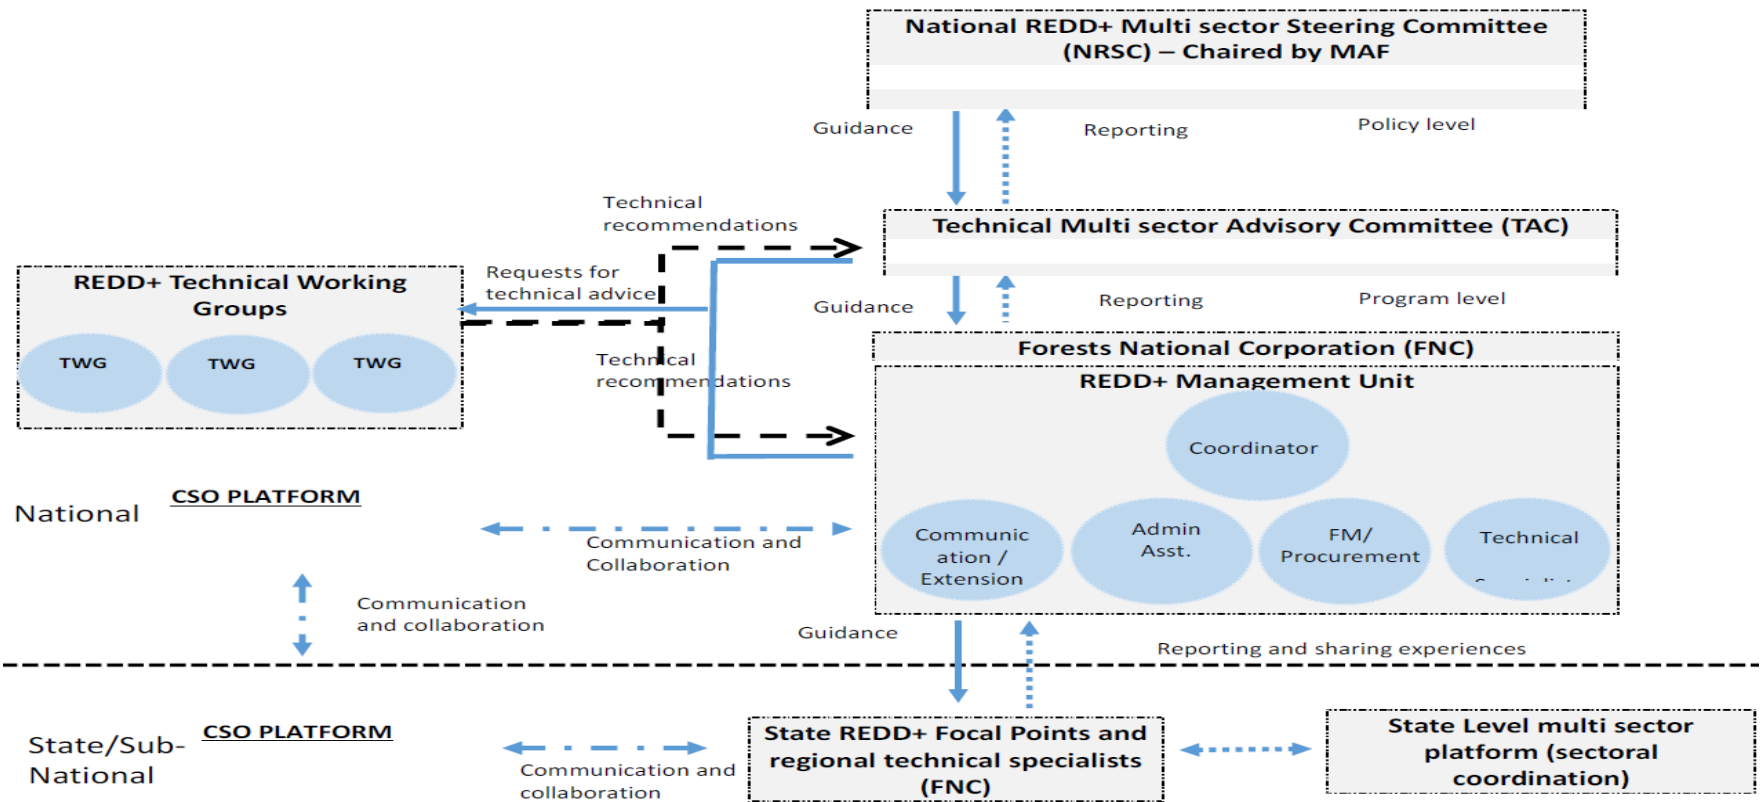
National REDD+ Multi sector Steering Committee (NRSC) – Chaired by MAF

Guidance

Reporting

Policy level

Technical recommendations

Technical Multi sector Advisory Committee (TAC)

REDD+ Technical Working Groups

TWG

TWG

TWG

Requests for technical advice

Guidance

Reporting

Program level

Technical recommendations

Forests National Corporation (FNC)

REDD+ Management Unit

Coordinator

Communic ation / Extension

Admin Asst.

FM/ Procurement

Technical

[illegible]

National

CSO PLATFORM

Communication and Collaboration

Communication and collaboration

Guidance

Reporting and sharing experiences

State/Sub-National

CSO PLATFORM

Communication and collaboration

State REDD+ Focal Points and regional technical specialists (FNC)

State Level multi sector platform (sectoral coordination)